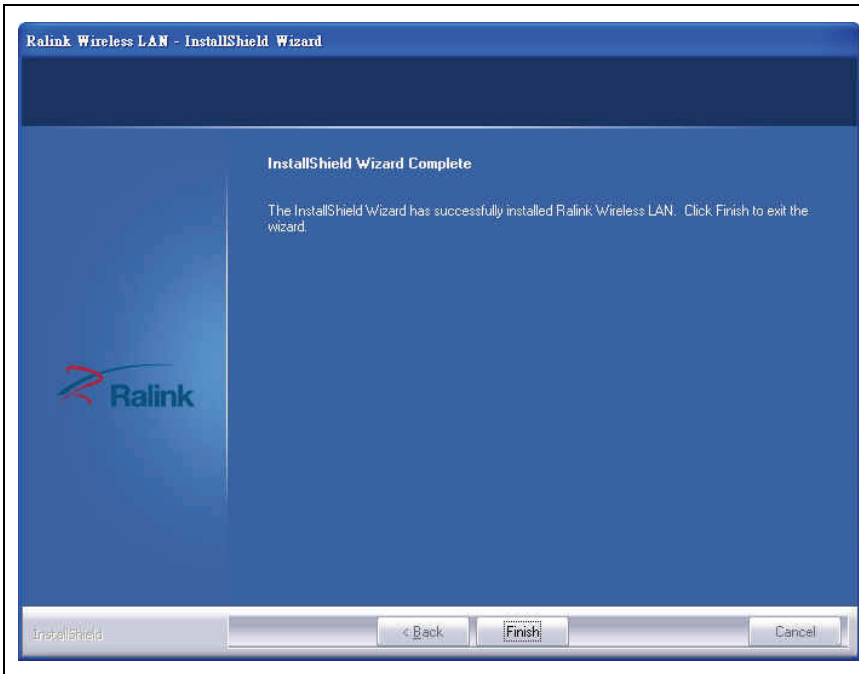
Ralink Wireless LAN - InstallShield Wizard

InstallShield Wizard Complete

The InstallShield Wizard has successfully installed Ralink Wireless LAN. Click Finish to exit the wizard.

Ralink

InstallShield

< Back

Finish

Cancel